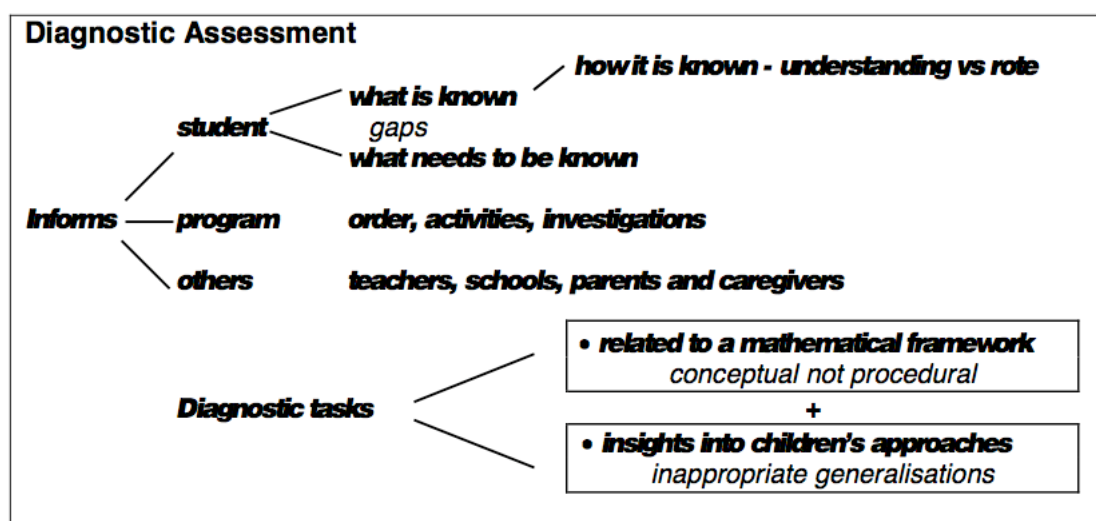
Diagnostic Assessment

how it is known - understanding vs rote

what is known

gaps

student

what needs to be known

Informs

program

order, activities, investigations

others

teachers, schools, parents and caregivers

• related to a mathematical framework
conceptual not procedural

Diagnostic tasks

+

• insights into children's approaches
inappropriate generalisations